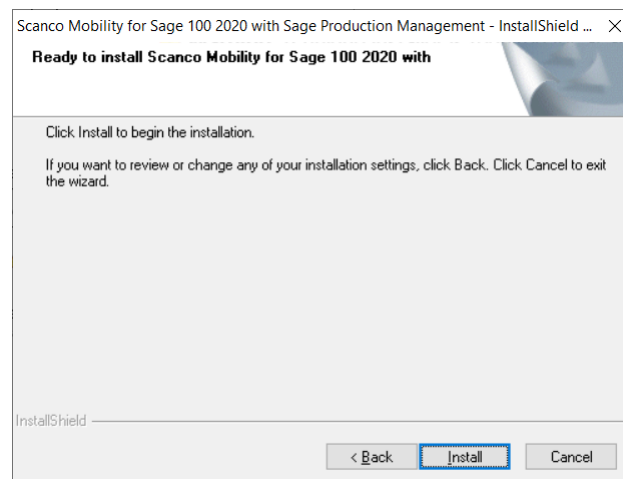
Scanco Mobility for Sage 100 2020 with Sage Production Management - InstallShield ... ✕

Ready to install Scanco Mobility for Sage 100 2020 with

Click Install to begin the installation.

If you want to review or change any of your installation settings, click Back. Click Cancel to exit the wizard.

InstallShield

< Back

Install

Cancel